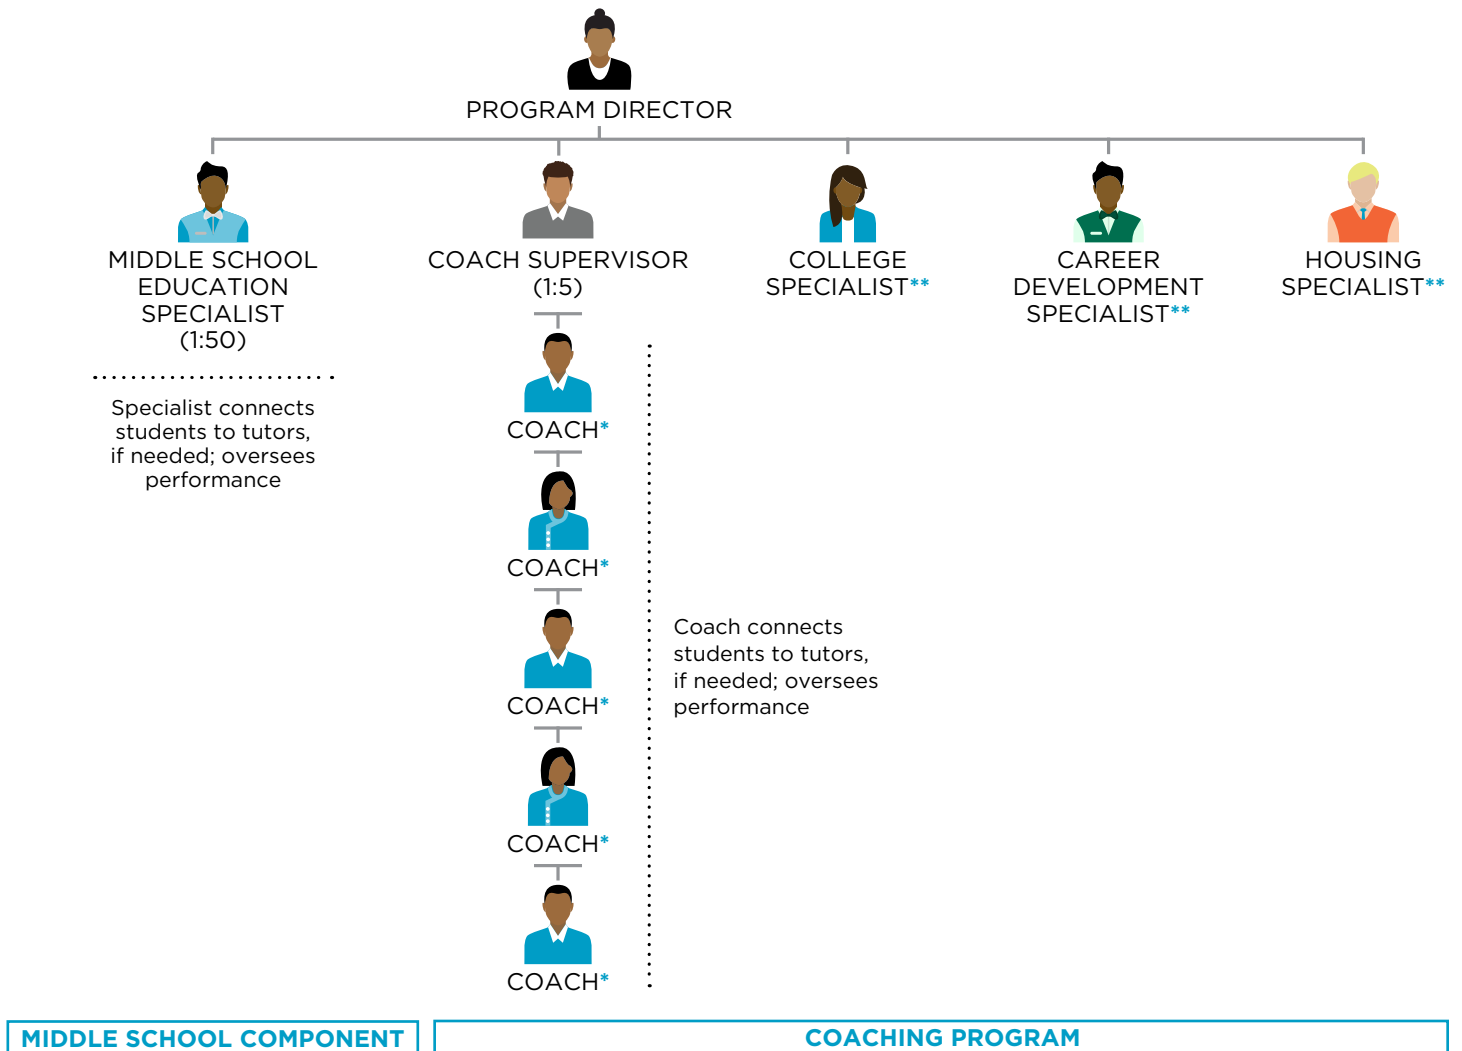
PROGRAM DIRECTOR

MIDDLE SCHOOL EDUCATION SPECIALIST (1:50)

Specialist connects students to tutors, if needed; oversees performance

COACH SUPERVISOR (1:5)

COACH*

COACH*

COACH*

COACH*

COACH*

Coach connects students to tutors, if needed; oversees performance

COLLEGE SPECIALIST**

CAREER DEVELOPMENT SPECIALIST**

HOUSING SPECIALIST**

MIDDLE SCHOOL COMPONENT

COACHING PROGRAM